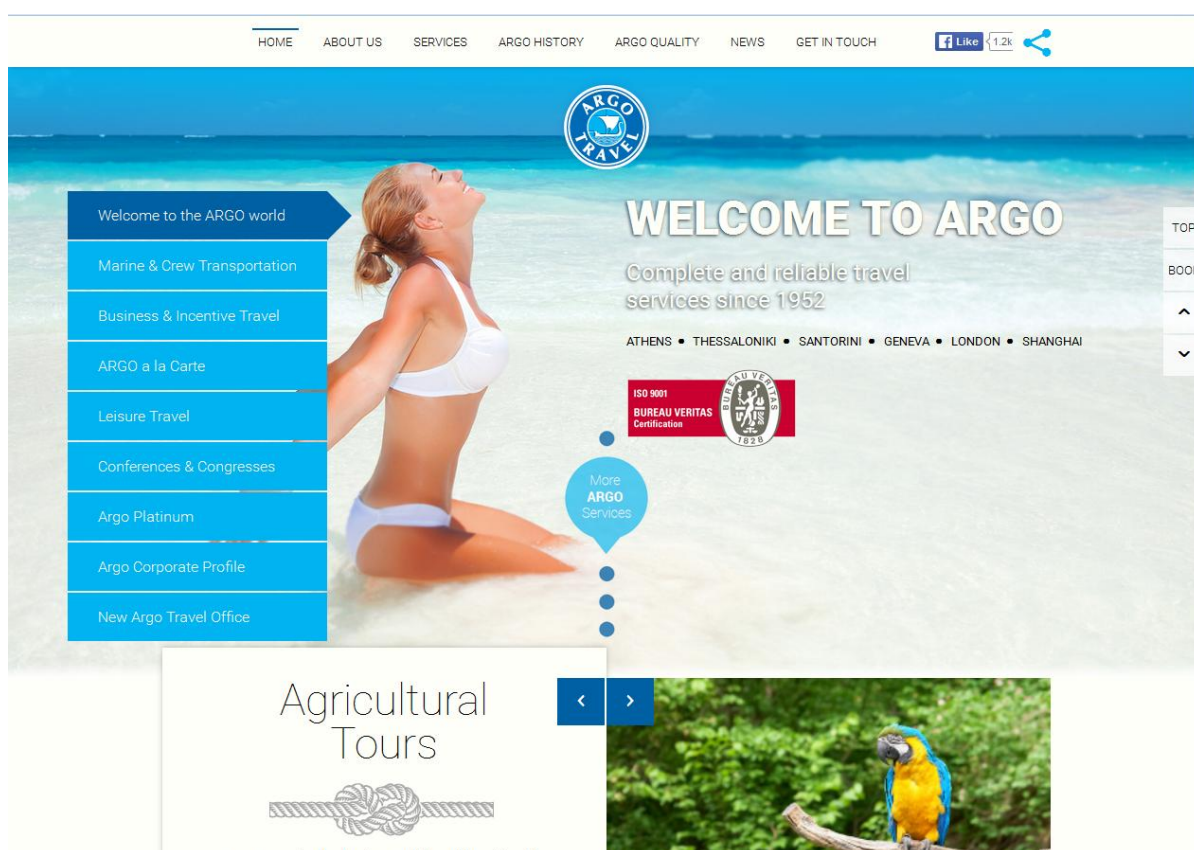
HOME ABOUT US SERVICES ARGO HISTORY ARGO QUALITY NEWS GET IN TOUCH Like 1.2k

ARGO TRAVEL

Welcome to the ARGO world
Marine & Crew Transportation
Business & Incentive Travel
ARGO a la Carte
Leisure Travel
Conferences & Congresses
Argo Platinum
Argo Corporate Profile
New Argo Travel Office

WELCOME TO ARGO

Complete and reliable travel services since 1952

ATHENS • THESSALONIKI • SANTORINI • GENEVA • LONDON • SHANGHAI

ISO 9001 BUREAU VERITAS Certification BUREAU VERITAS 1828

More ARGO Services

TOP
BOO

Agricultural Tours